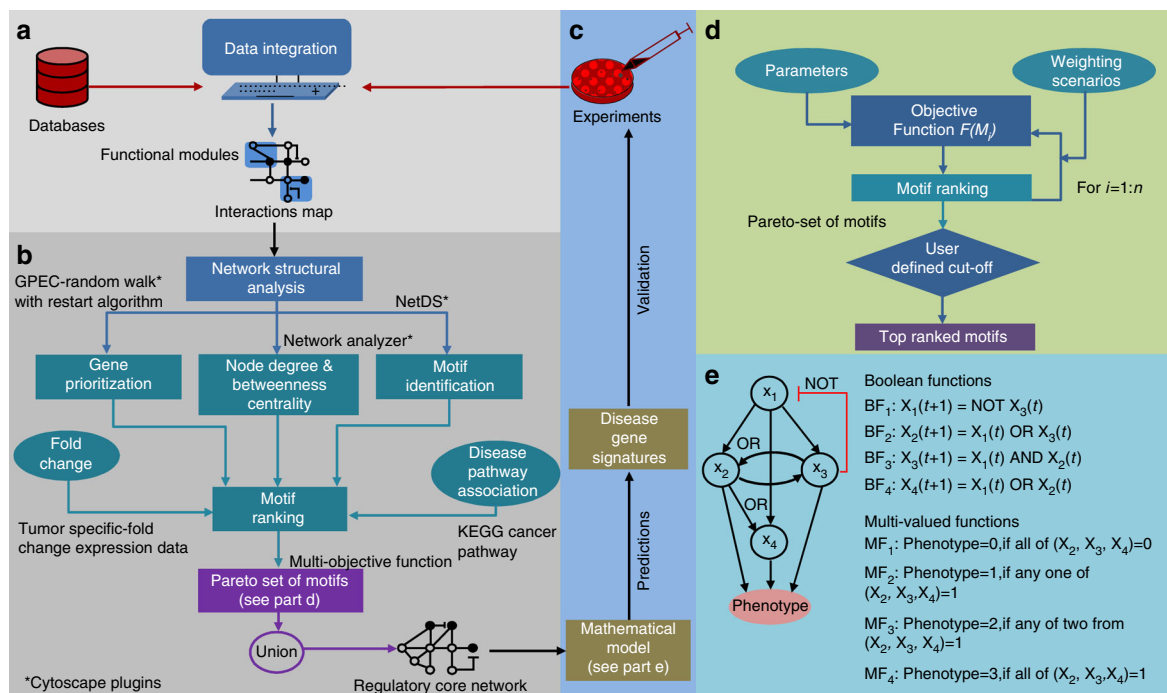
a

Data integration

Databases

Functional modules

Interactions map

b

Network structural analysis

GPEC-random walk* with restart algorithm

NetDS*

Network analyzer*

Gene prioritization

Node degree & betweenness centrality

Motif identification

Fold change

Disease pathway association

Motif ranking

Tumor specific-fold change expression data

KEGG cancer pathway

Multi-objective function

Pareto set of motifs (see part d)

Union

Regulatory core network

*Cytoscape plugins

c

Experiments

Validation

Disease gene signatures

Predictions

Mathematical model (see part e)

d

Parameters

Weighting scenarios

Objective Function $F(M_i)$

Motif ranking

For $i$=1:$n$

Pareto-set of motifs

User defined cut-off

Top ranked motifs

e

NOT

$x_1$

OR

$x_2$

$x_3$

OR

$x_4$

Phenotype

Boolean functions

$BF_1$: $X_1(t+1)$ = NOT $X_3(t)$

$BF_2$: $X_2(t+1) = X_1(t)$ OR $X_3(t)$

$BF_3$: $X_3(t+1) = X_1(t)$ AND $X_2(t)$

$BF_4$: $X_4(t+1) = X_1(t)$ OR $X_2(t)$

Multi-valued functions

$MF_1$: Phenotype=0,if all of ($X_2$, $X_3$, $X_4$)=0

$MF_2$: Phenotype=1,if any one of ($X_2$, $X_3$,$X_4$)=1

$MF_3$: Phenotype=2,if any of two from ($X_2$, $X_3$, $X_4$)=1

$MF_4$: Phenotype=3,if all of ($X_2$, $X_3$,$X_4$)=1